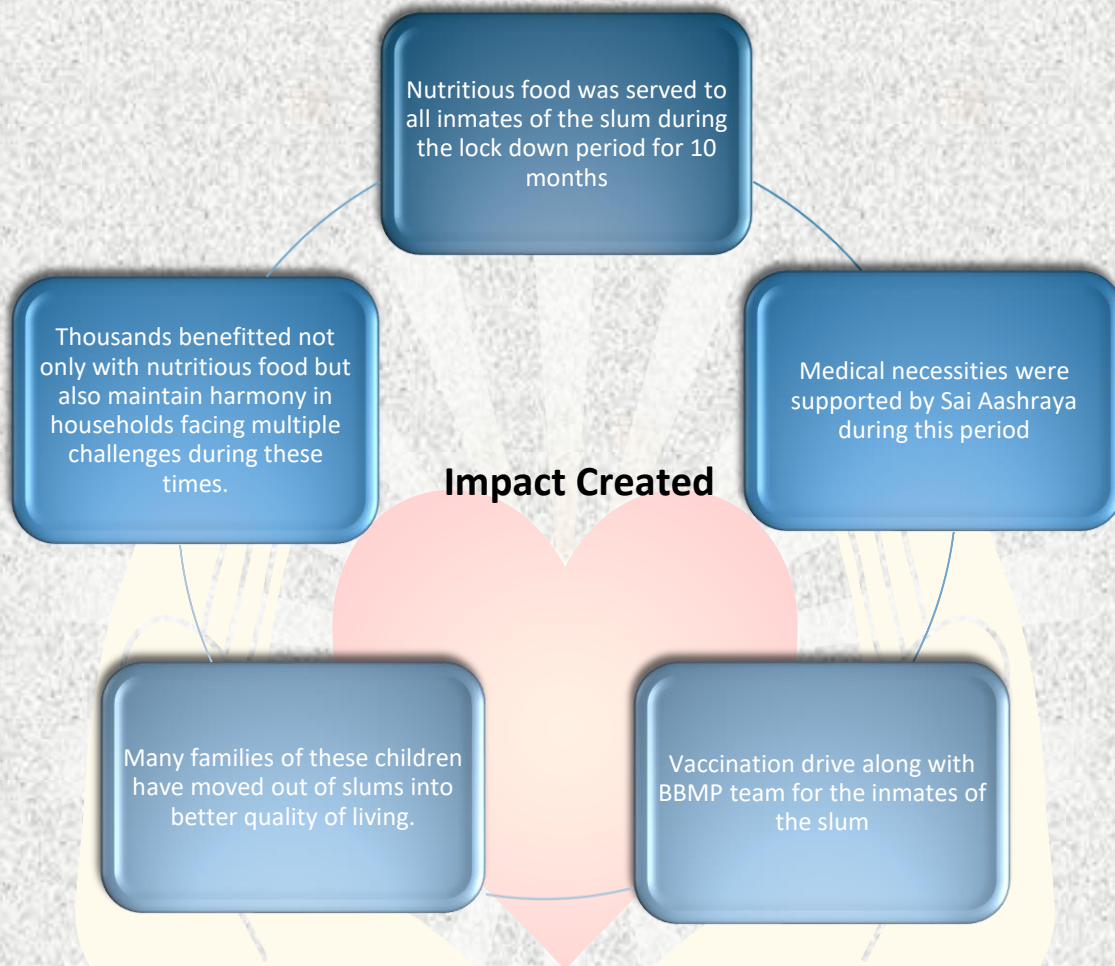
Nutritious food was served to all inmates of the slum during the lock down period for 10 months

Medical necessities were supported by Sai Aashraya during this period

Vaccination drive along with BBMP team for the inmates of the slum

Many families of these children have moved out of slums into better quality of living.

Thousands benefitted not only with nutritious food but also maintain harmony in households facing multiple challenges during these times.

Impact Created